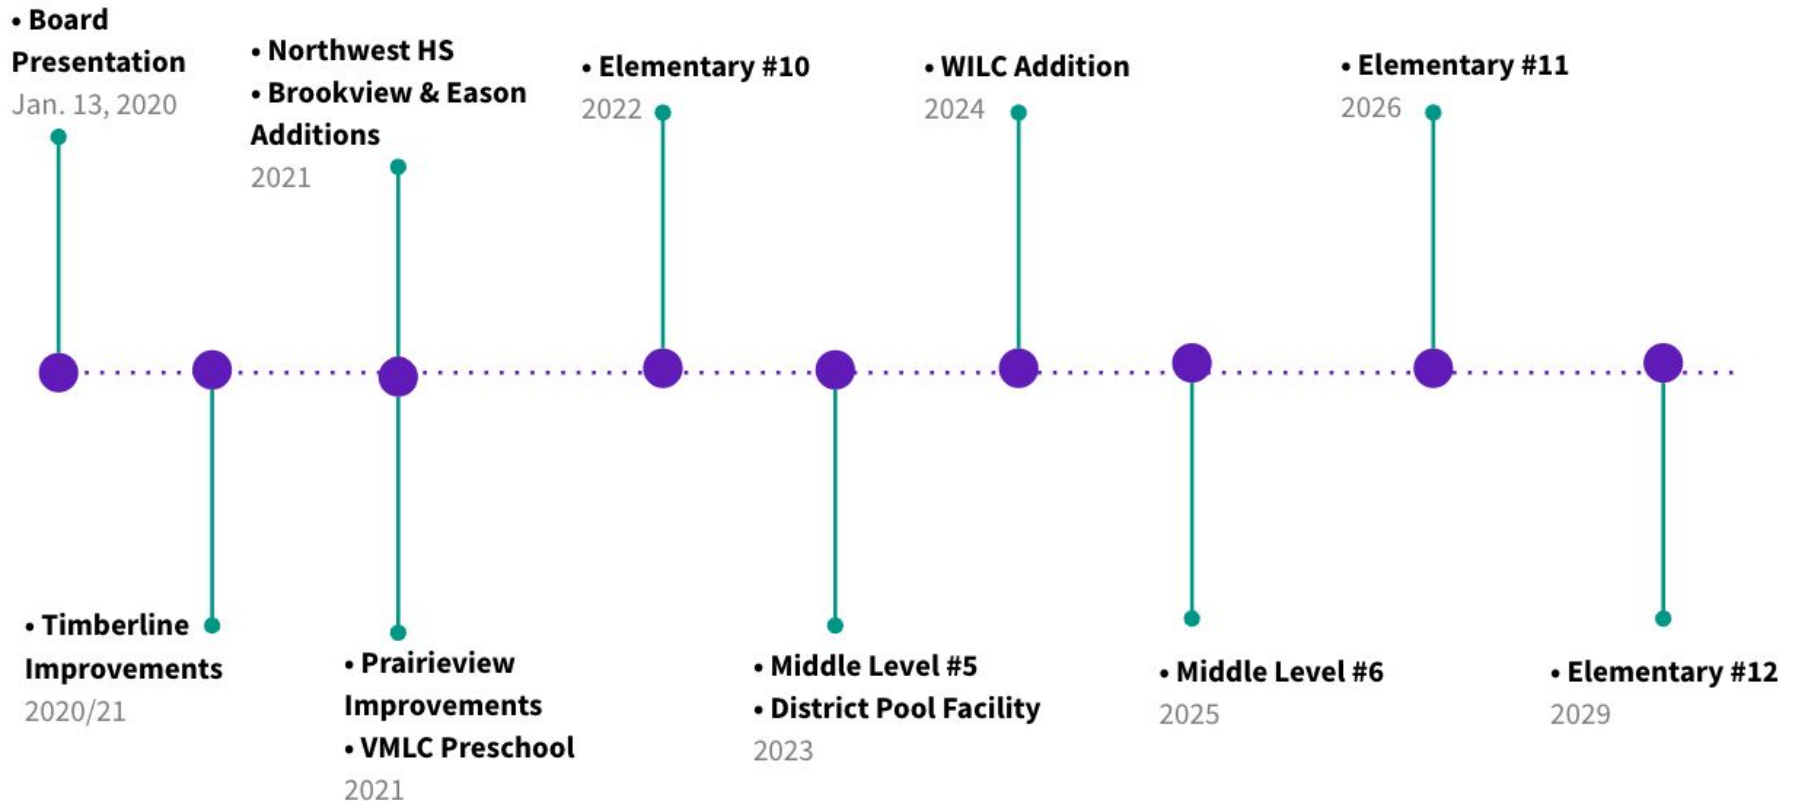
• Board Presentation
Jan. 13, 2020

• Timberline Improvements
2020/21

• Northwest HS
• Brookview & Eason Additions
2021

• Prairieview Improvements
• VMLC Preschool
2021

• Elementary #10
2022

• Middle Level #5
• District Pool Facility
2023

• WILC Addition
2024

• Middle Level #6
2025

• Elementary #11
2026

• Elementary #12
2029